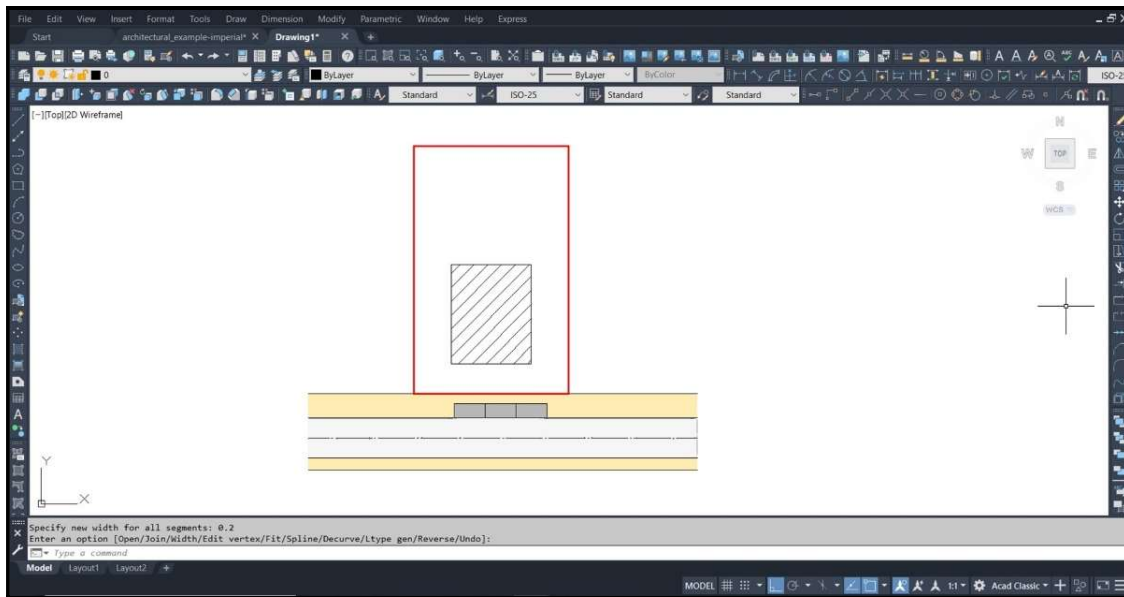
File Edit View Insert Format Tools Draw Dimension Modify Parametric Window Help Express

Start architectural_example-imperial* × Drawing1* × +

0

ByLayer ByLayer ByLayer ByColor

Standard ISO-25 Standard Standard

ISO-25

[-][Top][2D Wireframe]

N
W TOP E
S
WCS

Y
X

Specify new width for all segments: 0.2
Enter an option [Open/Join/Width/Edit vertex/Fit/Spline/Decurve/Ltype gen/Reverse/Undo]:
Type a command

Model Layout1 Layout2 +

MODEL 1:1 Acad Classic